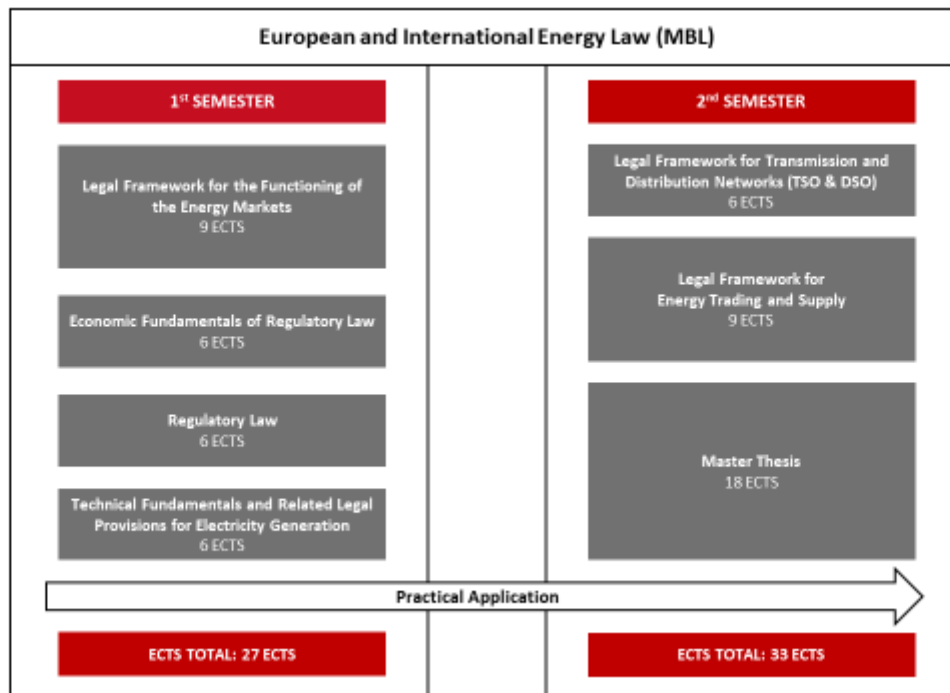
European and International Energy Law (MBL)

1st SEMESTER

Legal Framework for the Functioning of the Energy Markets
9 ECTS

Economic Fundamentals of Regulatory Law
6 ECTS

Regulatory Law
6 ECTS

Technical Fundamentals and Related Legal Provisions for Electricity Generation
6 ECTS

ECTS TOTAL: 27 ECTS

2nd SEMESTER

Legal Framework for Transmission and Distribution Networks (TSO & DSO)
6 ECTS

Legal Framework for Energy Trading and Supply
9 ECTS

Master Thesis
18 ECTS

ECTS TOTAL: 33 ECTS

Practical Application